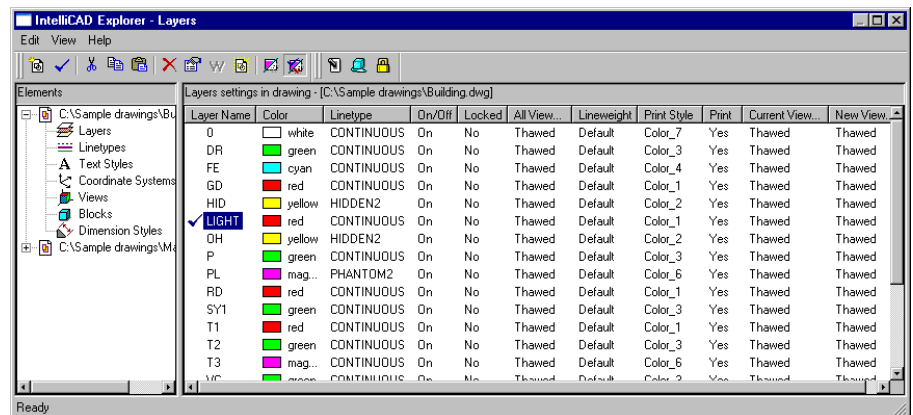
IntelliCAD Explorer - Layers

Edit View Help

Elements

C:\Sample drawings\Bu
Layers
Linetypes
Text Styles
Coordinate Systems
Views
Blocks
Dimension Styles
C:\Sample drawings\Ma

Layers settings in drawing - [C:\Sample drawings\Building.dwg]

| Layer Name | Color | Linetype | On/Off | Locked | All View... | Lineweight | Print Style | Print | Current View... | New View... |
|---|---|---|---|---|---|---|---|---|---|---|
| 0 | white | CONTINUOUS | On | No | Thawed | Default | Color_7 | Yes | Thawed | Thawed |
| DR | green | CONTINUOUS | On | No | Thawed | Default | Color_3 | Yes | Thawed | Thawed |
| FE | cyan | CONTINUOUS | On | No | Thawed | Default | Color_4 | Yes | Thawed | Thawed |
| GD | red | CONTINUOUS | On | No | Thawed | Default | Color_1 | Yes | Thawed | Thawed |
| HID | yellow | HIDDEN2 | On | No | Thawed | Default | Color_2 | Yes | Thawed | Thawed |
| LIGHT | red | CONTINUOUS | On | No | Thawed | Default | Color_1 | Yes | Thawed | Thawed |
| OH | yellow | HIDDEN2 | On | No | Thawed | Default | Color_2 | Yes | Thawed | Thawed |
| P | green | CONTINUOUS | On | No | Thawed | Default | Color_3 | Yes | Thawed | Thawed |
| PL | mag... | PHANTOM2 | On | No | Thawed | Default | Color_6 | Yes | Thawed | Thawed |
| RD | red | CONTINUOUS | On | No | Thawed | Default | Color_1 | Yes | Thawed | Thawed |
| SY1 | green | CONTINUOUS | On | No | Thawed | Default | Color_3 | Yes | Thawed | Thawed |
| T1 | red | CONTINUOUS | On | No | Thawed | Default | Color_1 | Yes | Thawed | Thawed |
| T2 | green | CONTINUOUS | On | No | Thawed | Default | Color_3 | Yes | Thawed | Thawed |
| T3 | mag... | CONTINUOUS | On | No | Thawed | Default | Color_6 | Yes | Thawed | Thawed |
| VC | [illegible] | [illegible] | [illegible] | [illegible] | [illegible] | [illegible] | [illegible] | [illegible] | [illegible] | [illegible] |

Ready